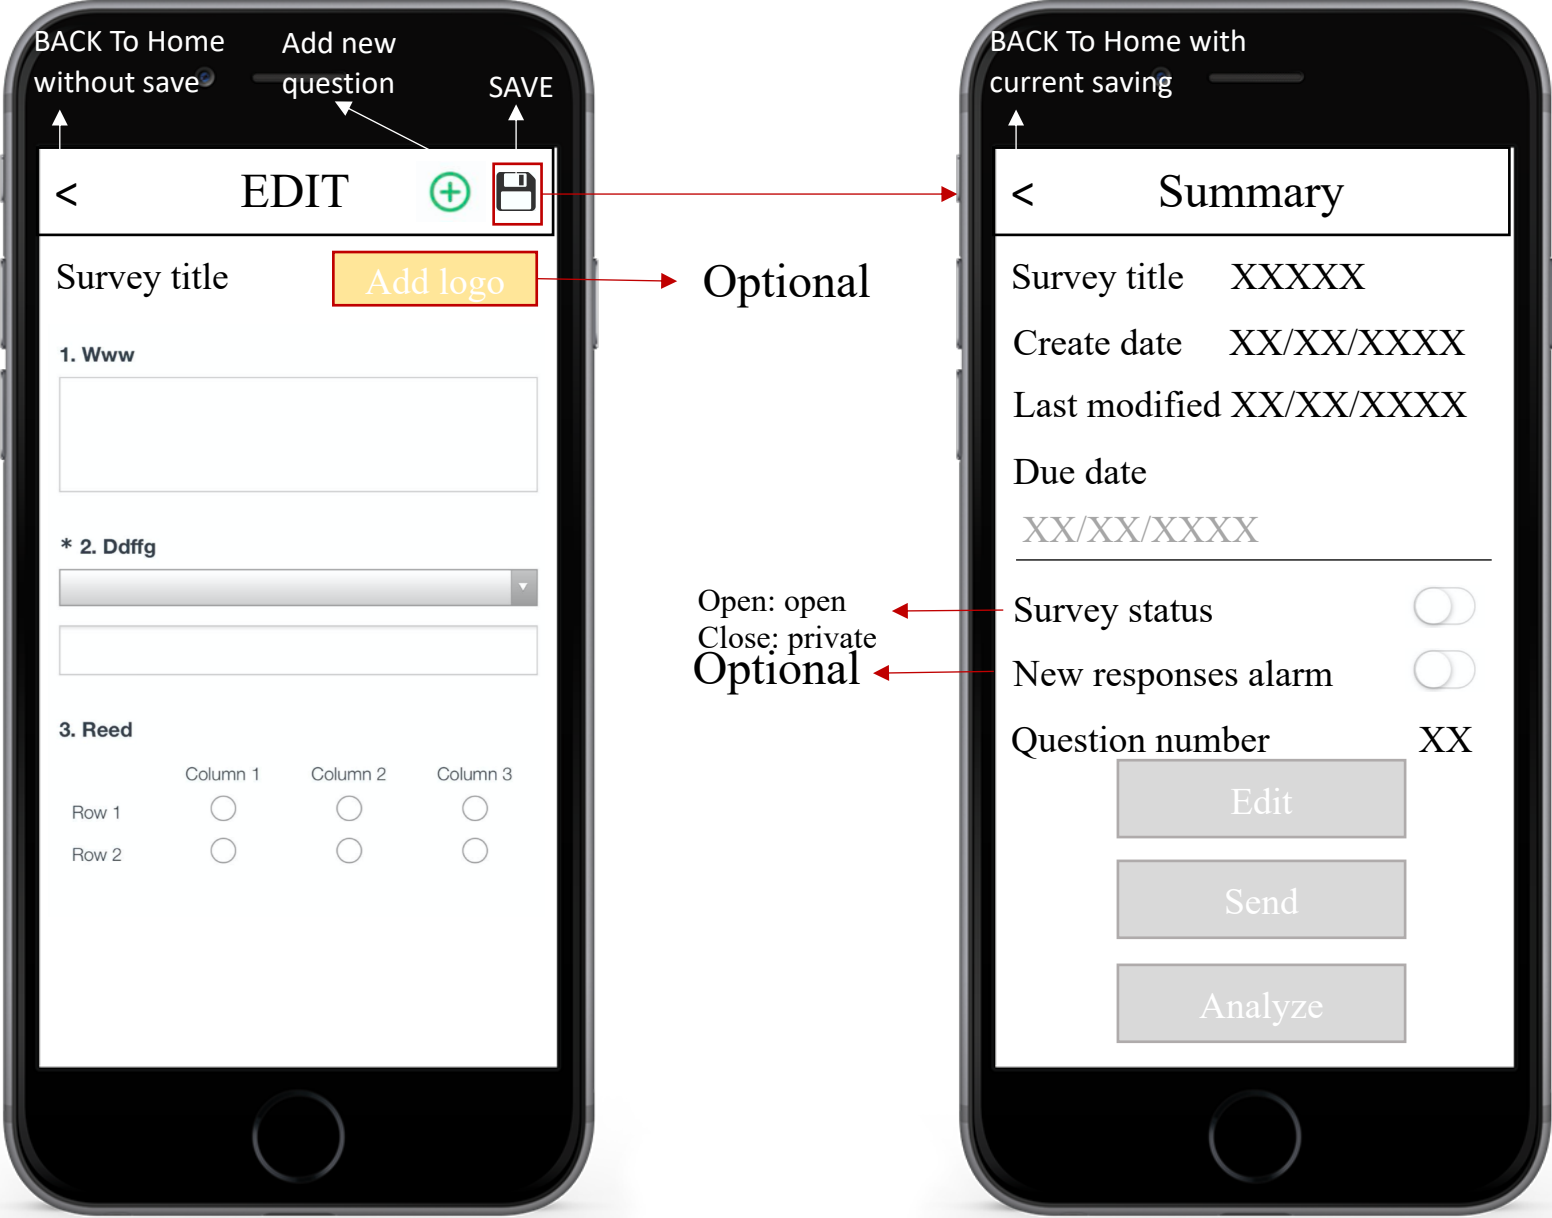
BACK To Home without save

Add new question

SAVE

< EDIT

Survey title

Add logo

Optional

1. Www

* 2. Ddffg

3. Reed

| | Column 1 | Column 2 | Column 3 |
|---|---|---|---|
| Row 1 | ○ | ○ | ○ |
| Row 2 | ○ | ○ | ○ |

BACK To Home with current saving

< Summary

Survey title XXXXX

Create date XX/XX/XXXX

Last modified XX/XX/XXXX

Due date

XX/XX/XXXX

Open: open
Close: private

Survey status

Optional

New responses alarm

Question number XX

Edit

Send

Analyze